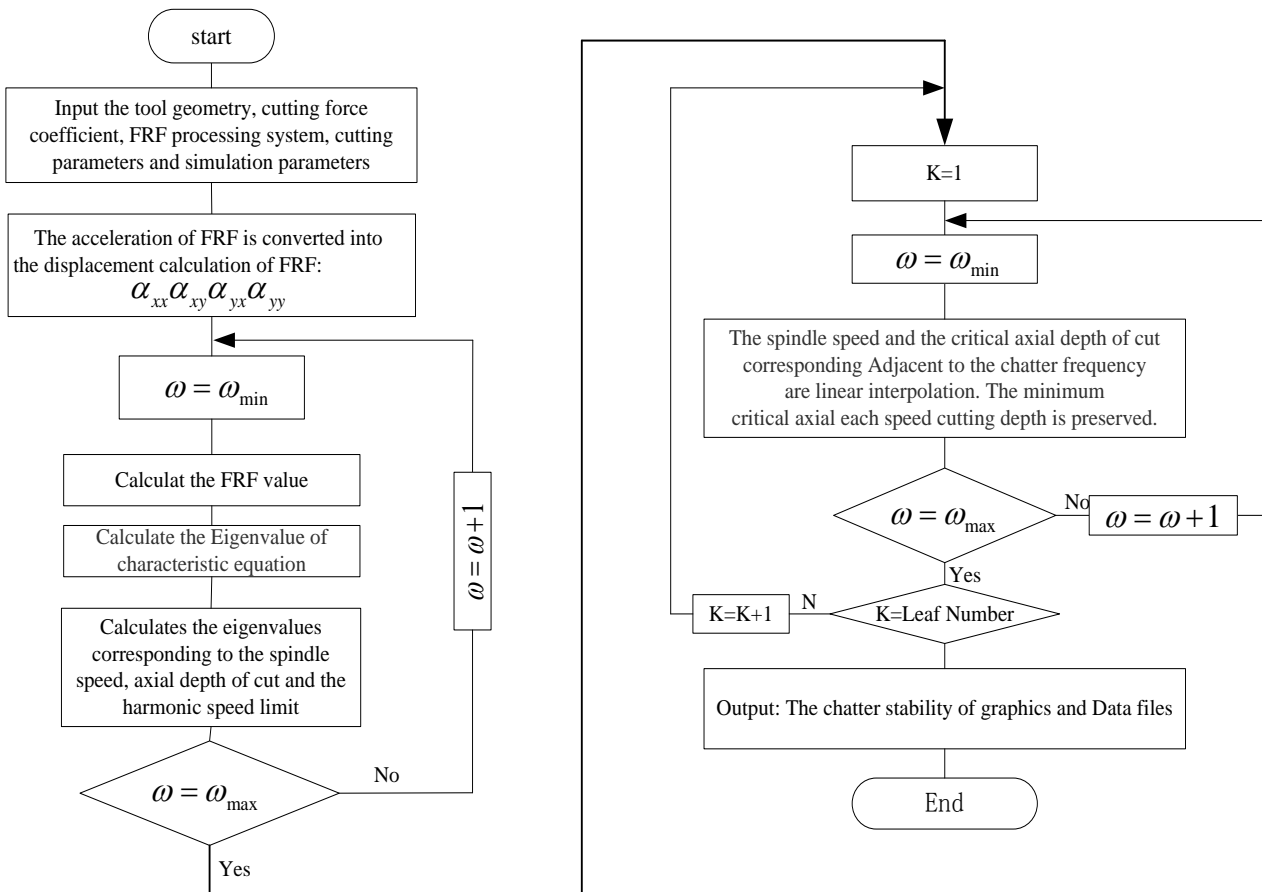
start

Input the tool geometry, cutting force coefficient, FRF processing system, cutting parameters and simulation parameters

The acceleration of FRF is converted into the displacement calculation of FRF: $\alpha_{xx}\alpha_{xy}\alpha_{yx}\alpha_{yy}$

$\omega = \omega_{\min}$

Calculat the FRF value

Calculate the Eigenvalue of characteristic equation

Calculates the eigenvalues corresponding to the spindle speed, axial depth of cut and the harmonic speed limit

$\omega = \omega + 1$

$\omega = \omega_{\max}$

No

Yes

K=1

$\omega = \omega_{\min}$

The spindle speed and the critical axial depth of cut corresponding Adjacent to the chatter frequency are linear interpolation. The minimum critical axial each speed cutting depth is preserved.

$\omega = \omega_{\max}$

No

$\omega = \omega + 1$

Yes

K=K+1

N

K=Leaf Number

Output: The chatter stability of graphics and Data files

End